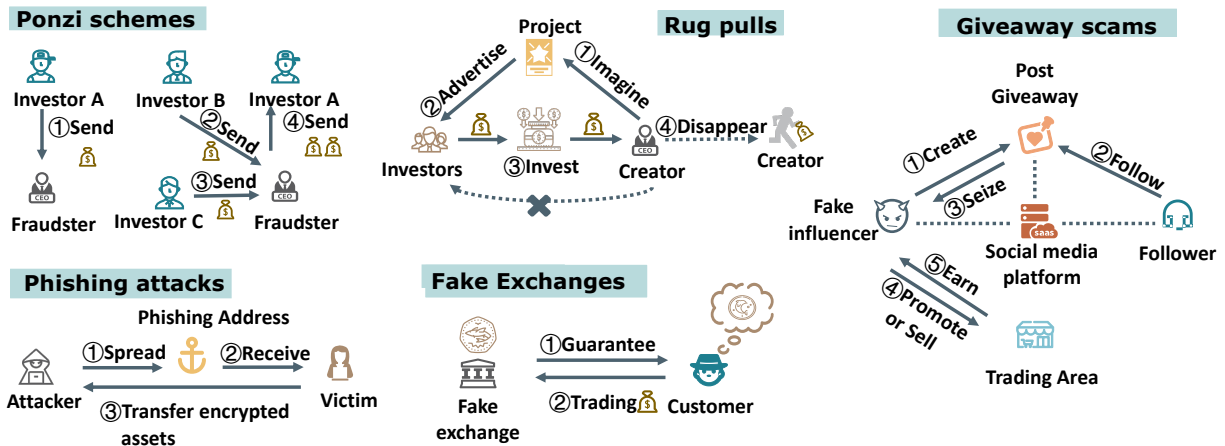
Ponzi schemes

Investor A
①Send
Fraudster
Investor B
②Send
Investor C
③Send
Investor A
④Send
Fraudster
CEO
CEO

Project
Rug pulls
①Imagine
②Advertise
Investors
③Invest
④Disappear
Creator
Creator
CEO

Giveaway scams
Post Giveaway
①Create
②Follow
③Seize
Fake influencer
Social media platform
saas
Follower
⑤Earn
④Promote or Sell
Trading Area

Phishing attacks
Phishing Address
①Spread
②Receive
Attacker
Victim
③Transfer encrypted assets

Fake Exchanges
①Guarantee
②Trading
Fake exchange
Customer